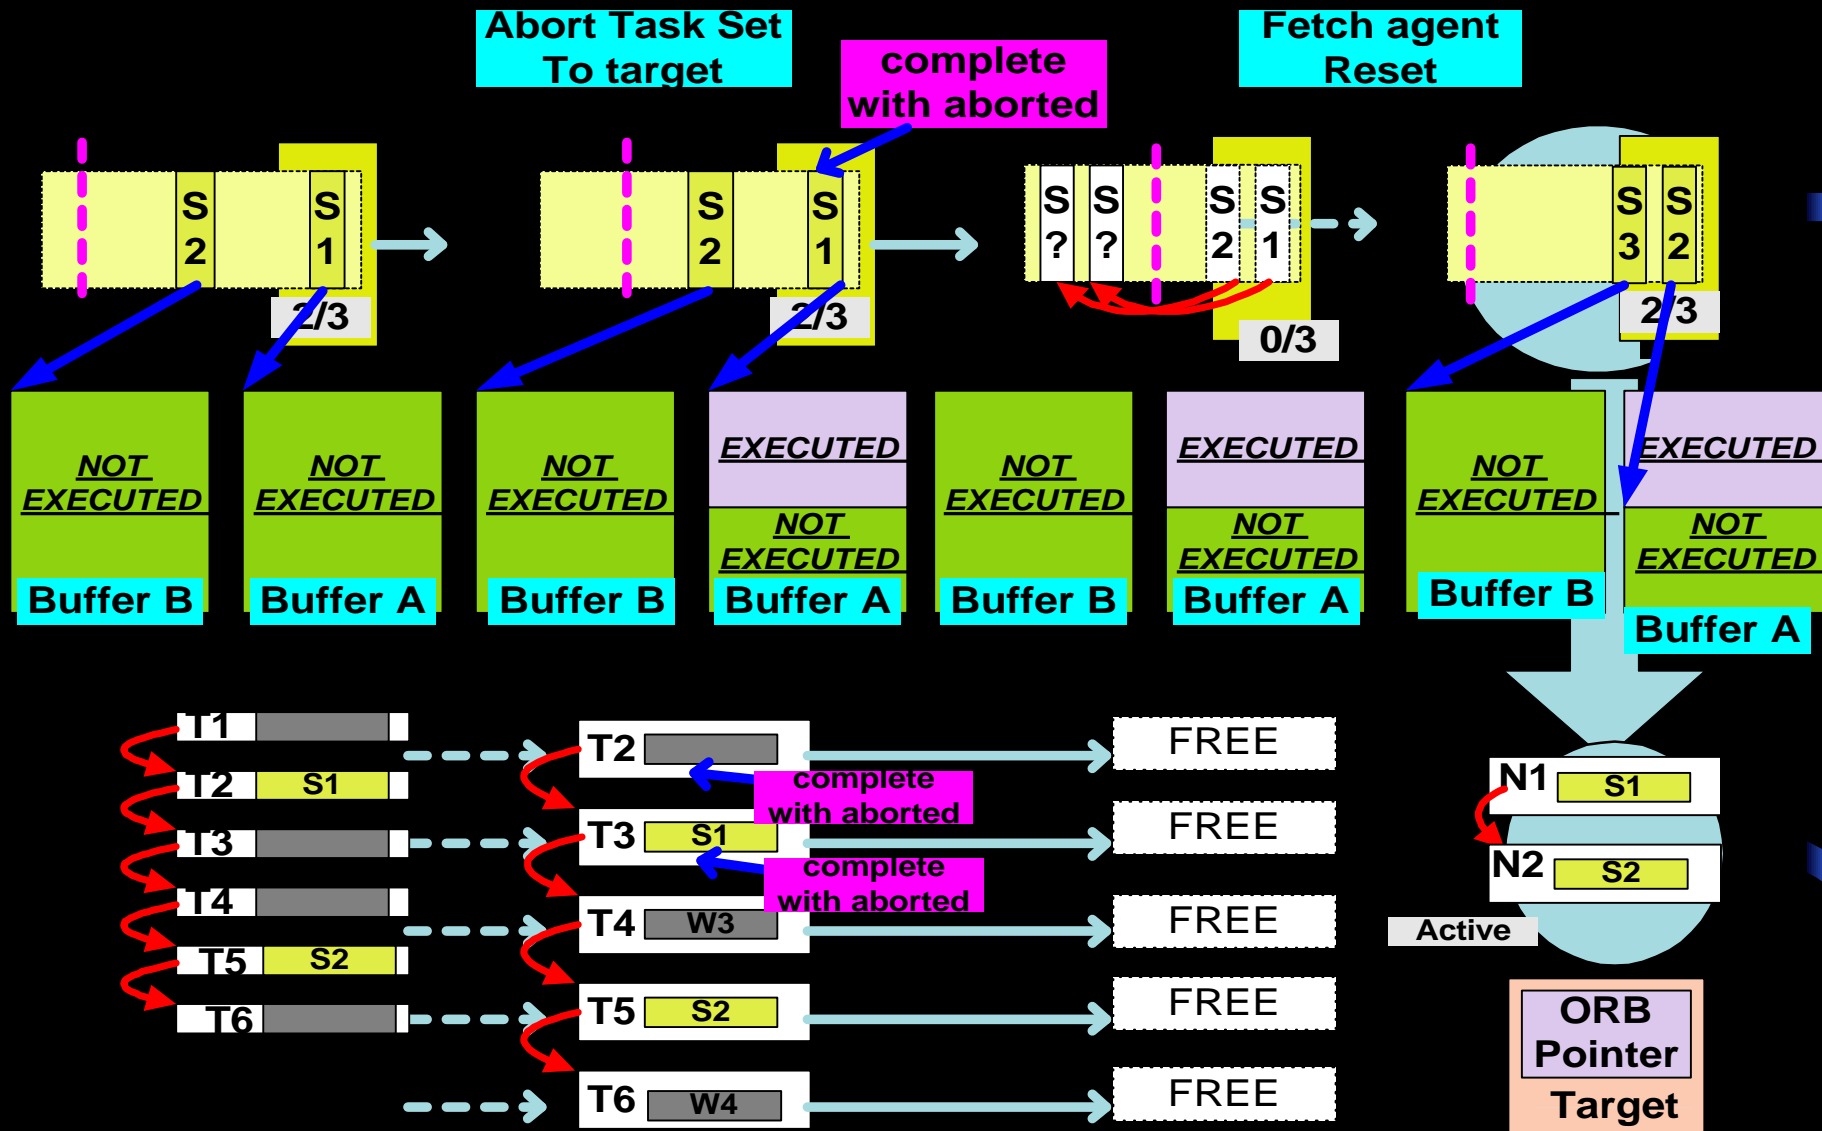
Abort Task Set
To target

complete
with aborted

Fetch agent
Reset

S
2

S
1

2/3

S
2

S
1

2/3

S
?

S
?

S
2

S
1

0/3

S
3

S
2

2/3

NOT EXECUTED
Buffer B

NOT EXECUTED
Buffer A

NOT EXECUTED
Buffer B

EXECUTED
NOT EXECUTED
Buffer A

NOT EXECUTED
Buffer B

EXECUTED
NOT EXECUTED
Buffer A

NOT EXECUTED
Buffer B

EXECUTED
NOT EXECUTED
Buffer A

T1
T2 S1
T3
T4
T5 S2
T6

T2
complete
with aborted
T3 S1
complete
with aborted
T4 W3
T5 S2
T6 W4

FREE
FREE
FREE
FREE
FREE

N1 S1
N2 S2
Active

ORB
Pointer
Target